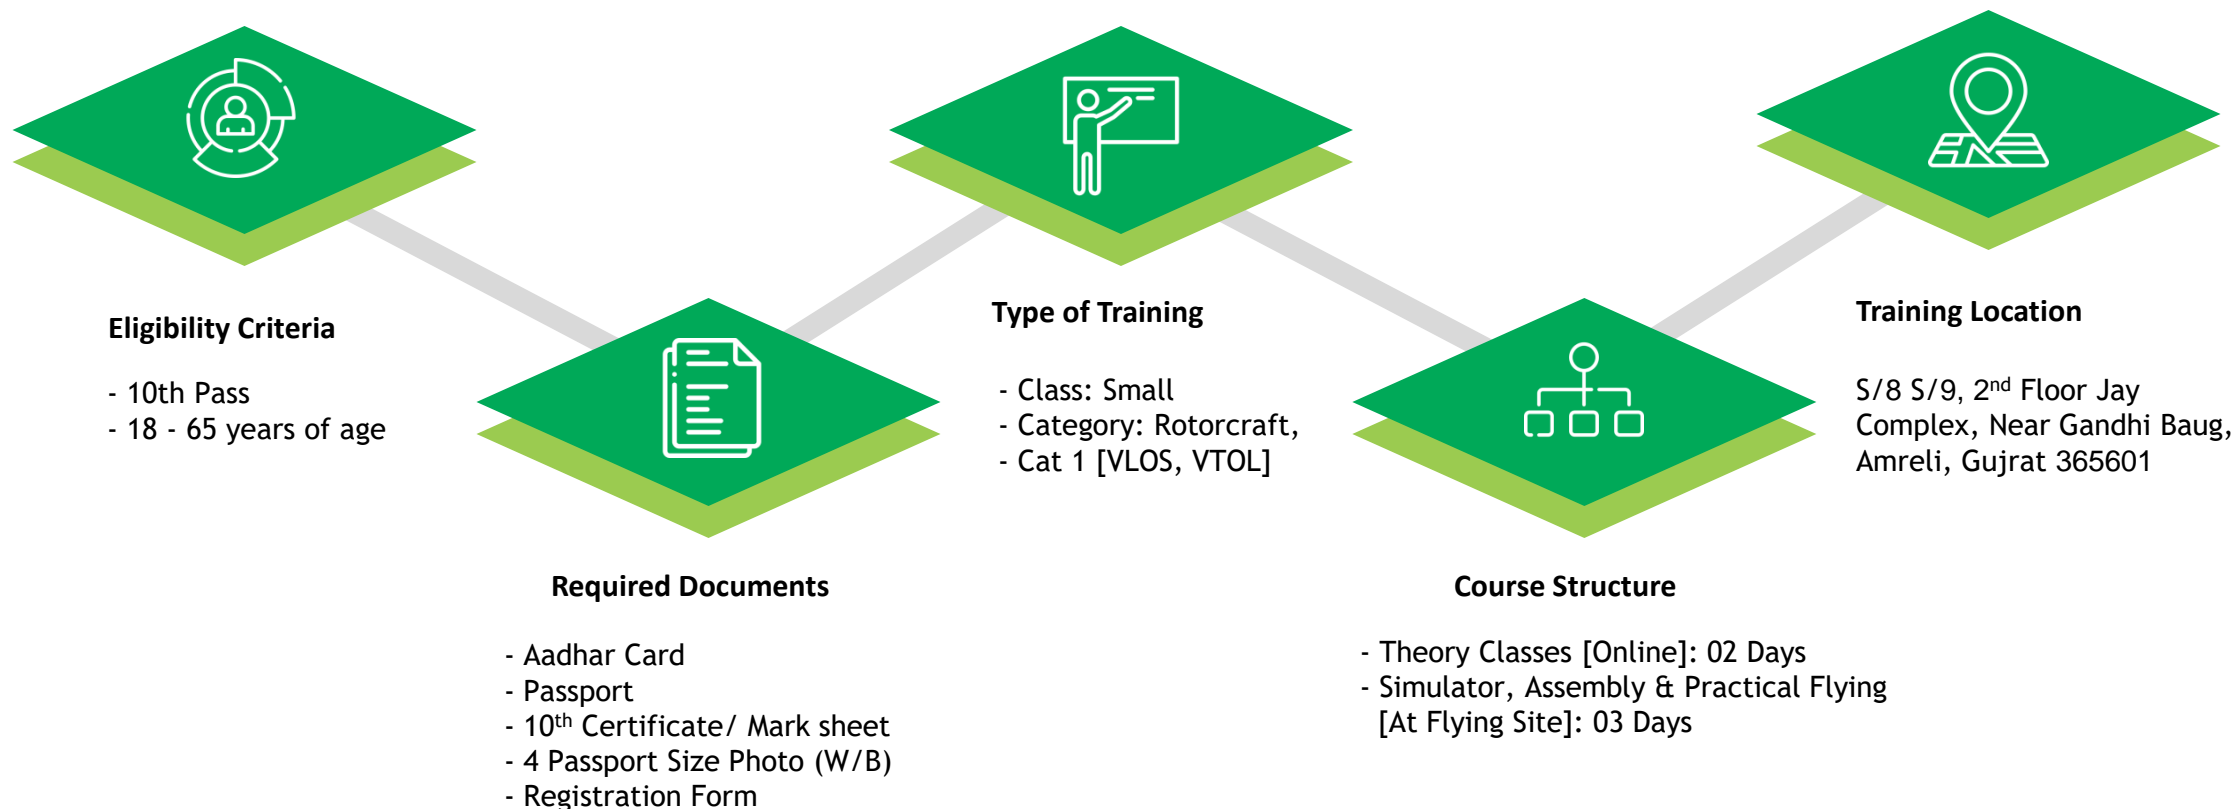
Eligibility Criteria

- 10th Pass
- 18 - 65 years of age

Required Documents

- Aadhar Card
- Passport
- $10^{th}$ Certificate/ Mark sheet
- 4 Passport Size Photo (W/B)
- Registration Form

Type of Training

- Class: Small
- Category: Rotorcraft,
- Cat 1 [VLOS, VTOL]

Course Structure

- Theory Classes [Online]: 02 Days
- Simulator, Assembly & Practical Flying [At Flying Site]: 03 Days

Training Location

S/8 S/9, $2^{nd}$ Floor Jay Complex, Near Gandhi Baug, Amreli, Gujrat 365601